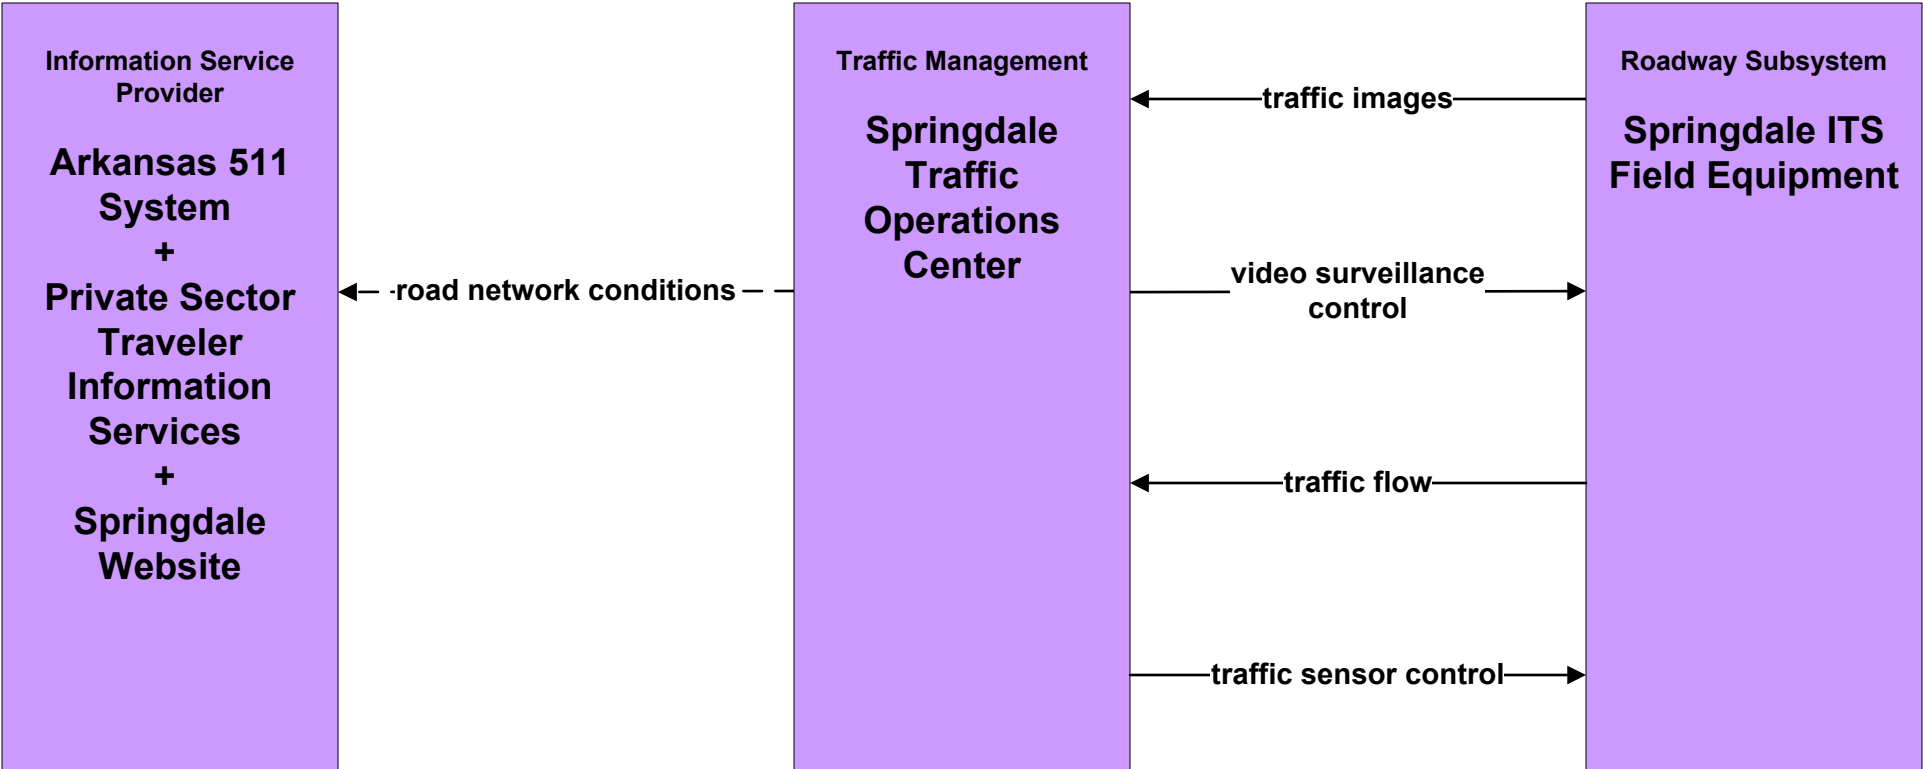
Information Service Provider

Arkansas 511 System
+
Private Sector Traveler Information Services
+
Springdale Website

road network conditions

Traffic Management

Springdale Traffic Operations Center

traffic images

video surveillance control

traffic flow

traffic sensor control

Roadway Subsystem

Springdale ITS Field Equipment